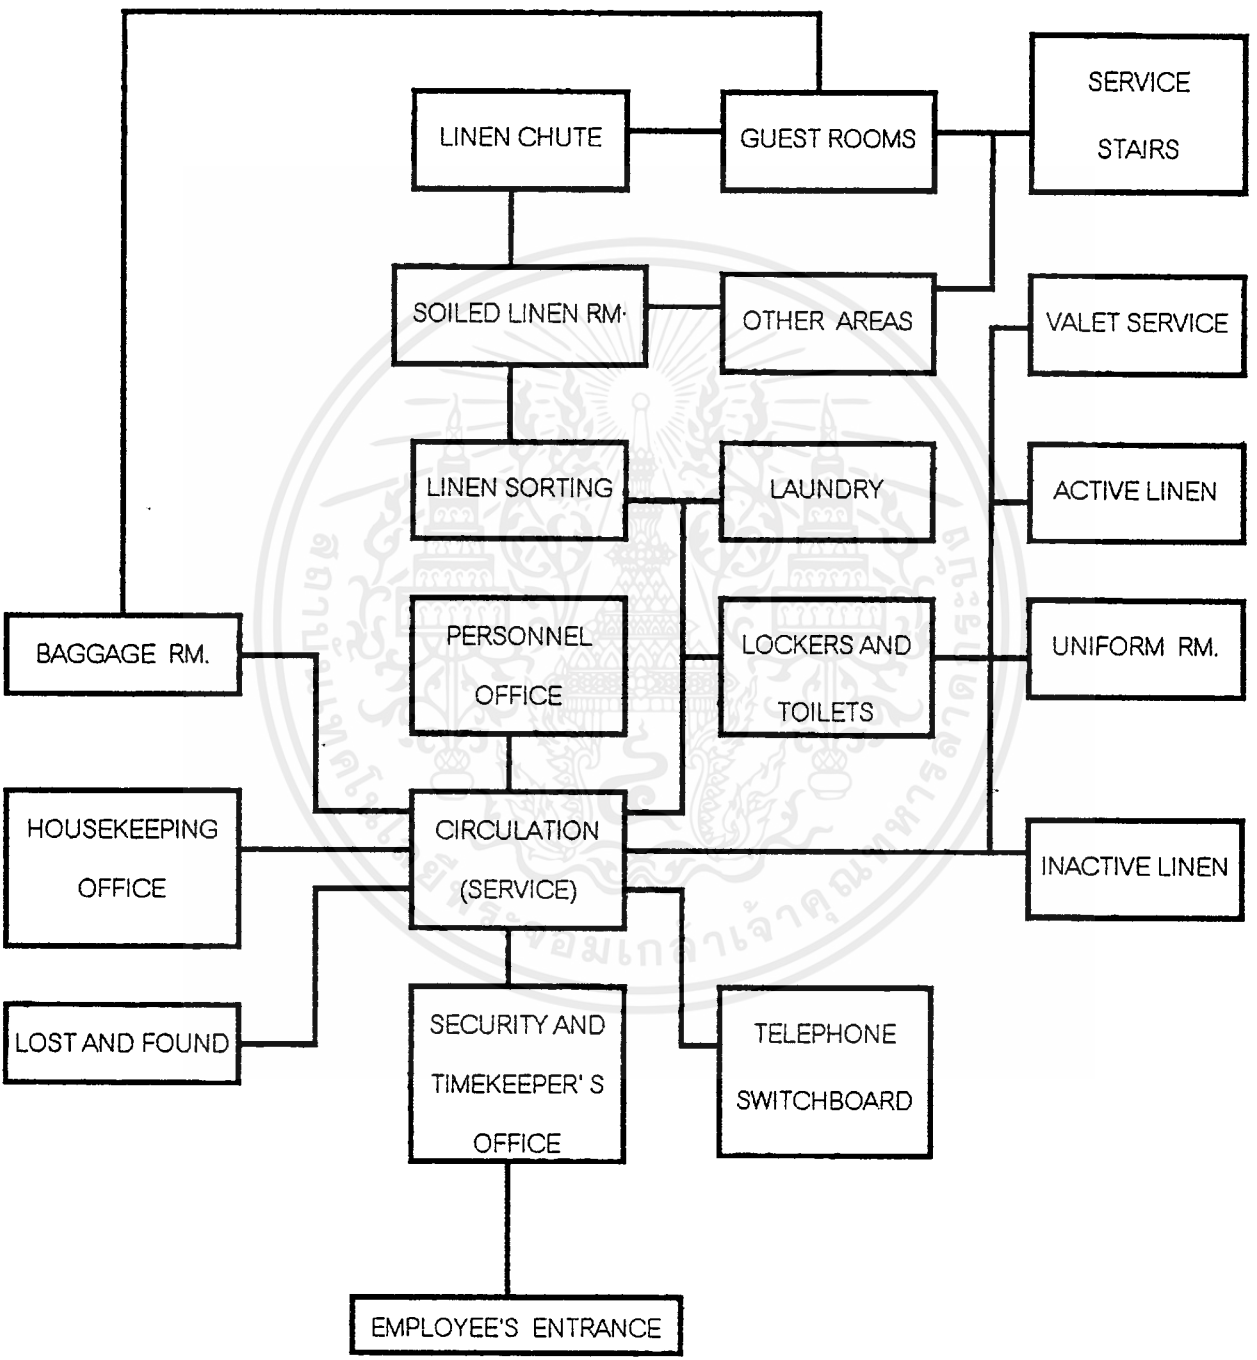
LINEN CHUTE

GUEST ROOMS

SERVICE STAIRS

SOILED LINEN RM·

OTHER AREAS

VALET SERVICE

LINEN SORTING

LAUNDRY

ACTIVE LINEN

BAGGAGE RM.

PERSONNEL OFFICE

LOCKERS AND TOILETS

UNIFORM RM.

HOUSEKEEPING OFFICE

CIRCULATION (SERVICE)

INACTIVE LINEN

LOST AND FOUND

SECURITY AND TIMEKEEPER' S OFFICE

TELEPHONE SWITCHBOARD

EMPLOYEE'S ENTRANCE